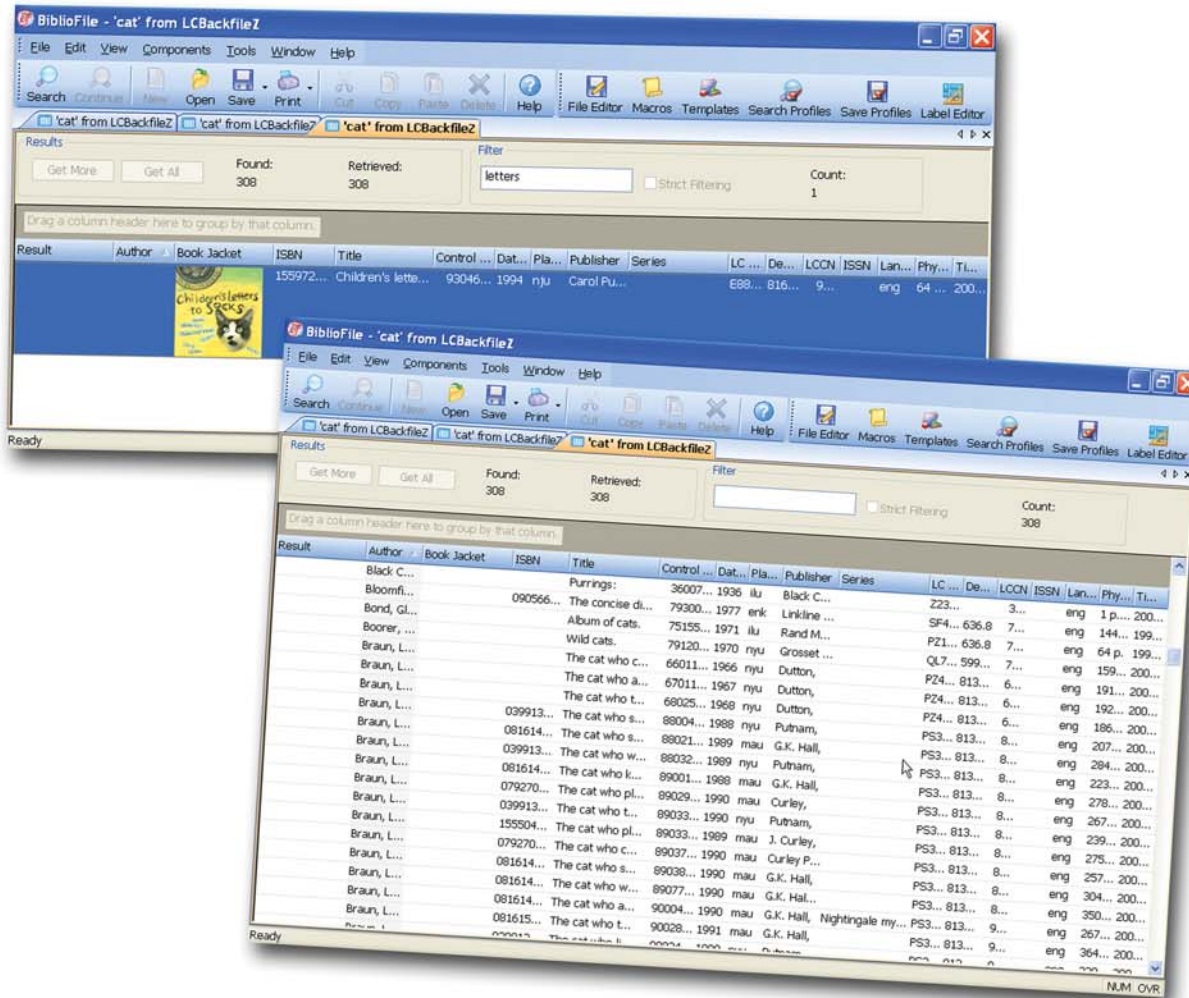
BiblioFile - 'cat' from LCBackfileZ

File Edit View Components Tools Window Help

Search Continue New Open Save Print Cut Copy Paste Delete Help File Editor Macros Templates Search Profiles Save Profiles Label Editor

'cat' from LCBackfileZ 'cat' from LCBackfileZ 'cat' from LCBackfileZ

Results

Get More Get All Found: 308 Retrieved: 308

Filter

letters Strict Filtering Count: 1

Drag a column header here to group by that column.

| Result | Author | Book Jacket | ISBN | Title | Control ... | Dat... | Pla... | Publisher | Series | LC ... | De... | LCCN | ISSN | Lan... | Phy... | Ti... |
|---|---|---|---|---|---|---|---|---|---|---|---|---|---|---|---|---|
| | | Children's Letters to Socks | 155972... | Children's lette... | 93046... | 1994 | nju | Carol Pu... | | E88... | 816... | 9... | | eng | 64 ... | 200... |

Ready

BiblioFile - 'cat' from LCBackfileZ

File Edit View Components Tools Window Help

Search Continue New Open Save Print Cut Copy Paste Delete Help File Editor Macros Templates Search Profiles Save Profiles Label Editor

'cat' from LCBackfileZ 'cat' from LCBackfileZ 'cat' from LCBackfileZ

Results

Get More Get All Found: 308 Retrieved: 308

Filter

Strict Filtering Count: 308

Drag a column header here to group by that column.

| Result | Author | Book Jacket | ISBN | Title | Control ... | Dat... | Pla... | Publisher | Series | LC ... | De... | LCCN | ISSN | Lan... | Phy... | Ti... |
|---|---|---|---|---|---|---|---|---|---|---|---|---|---|---|---|---|
| | Black C... | | | Purrings: | 36007... | 1936 | ilu | Black C... | | Z23... | | 3... | | | | |
| | Bloomfi... | | 090566... | The concise di... | 79300... | 1977 | enk | Linkline ... | | | | | | eng | 1 p... | 200... |
| | Bond, Gl... | | | Album of cats. | 75155... | 1971 | ilu | Rand M... | | SF4... | 636.8 | 7... | | eng | 144... | 199... |
| | Boorer, ... | | | Wild cats. | 79120... | 1970 | nyu | Grosset ... | | PZ1... | 636.8 | 7... | | eng | 64 p. | 199... |
| | Braun, L... | | | The cat who c... | 66011... | 1966 | nyu | Dutton, | | QL7... | 599... | 7... | | eng | 159... | 200... |
| | Braun, L... | | | The cat who a... | 67011... | 1967 | nyu | Dutton, | | PZ4... | 813... | 6... | | eng | 191... | 200... |
| | Braun, L... | | | The cat who t... | 68025... | 1968 | nyu | Dutton, | | PZ4... | 813... | 6... | | eng | 192... | 200... |
| | Braun, L... | | 039913... | The cat who s... | 88004... | 1988 | nyu | Putnam, | | PZ4... | 813... | 6... | | eng | 186... | 200... |
| | Braun, L... | | 081614... | The cat who s... | 88021... | 1989 | mau | G.K. Hall, | | PS3... | 813... | 8... | | eng | 207... | 200... |
| | Braun, L... | | 039913... | The cat who w... | 88032... | 1989 | nyu | Putnam, | | PS3... | 813... | 8... | | eng | 284... | 200... |
| | Braun, L... | | 081614... | The cat who k... | 89001... | 1988 | mau | G.K. Hall, | | PS3... | 813... | 8... | | eng | 223... | 200... |
| | Braun, L... | | 079270... | The cat who pl... | 89029... | 1990 | mau | Curley, | | PS3... | 813... | 8... | | eng | 278... | 200... |
| | Braun, L... | | 039913... | The cat who t... | 89033... | 1990 | nyu | Putnam, | | PS3... | 813... | 8... | | eng | 267... | 200... |
| | Braun, L... | | 155504... | The cat who pl... | 89033... | 1989 | mau | J. Curley, | | PS3... | 813... | 8... | | eng | 239... | 200... |
| | Braun, L... | | 079270... | The cat who c... | 89037... | 1990 | mau | Curley P... | | PS3... | 813... | 8... | | eng | 275... | 200... |
| | Braun, L... | | 081614... | The cat who s... | 89038... | 1990 | mau | G.K. Hall, | | PS3... | 813... | 8... | | eng | 257... | 200... |
| | Braun, L... | | 081614... | The cat who w... | 89077... | 1990 | mau | G.K. Hal... | | PS3... | 813... | 8... | | eng | 304... | 200... |
| | Braun, L... | | 081614... | The cat who a... | 90004... | 1990 | mau | G.K. Hall, | Nightingale my... | PS3... | 813... | 8... | | eng | 350... | 200... |
| | | | 081615... | The cat who t... | 90028... | 1991 | mau | G.K. Hall, | | PS3... | 813... | 9... | | eng | 267... | 200... |
| | | | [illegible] | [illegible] | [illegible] | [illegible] | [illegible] | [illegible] | | PS3... | 813... | 9... | | eng | 364... | 200... |

Ready NUM OVR